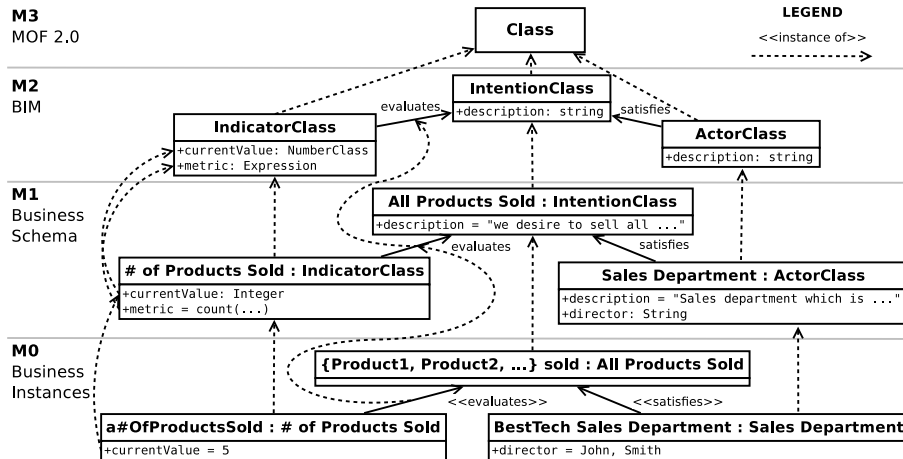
M3
MOF 2.0

Class

LEGEND
<<instance of>>

M2
BIM

IntentionClass
+description: string

evaluates

satisfies

IndicatorClass
+currentValue: NumberClass
+metric: Expression

ActorClass
+description: string

M1
Business
Schema

All Products Sold : IntentionClass
+description = "we desire to sell all ..."

evaluates

satisfies

# of Products Sold : IndicatorClass
+currentValue: Integer
+metric = count(...)

Sales Department : ActorClass
+description = "Sales department which is ..."
+director: String

M0
Business
Instances

{Product1, Product2, ...} sold : All Products Sold

<<evaluates>>

<<satisfies>>

a#OfProductsSold : # of Products Sold
+currentValue = 5

BestTech Sales Department : Sales Department
+director = John, Smith